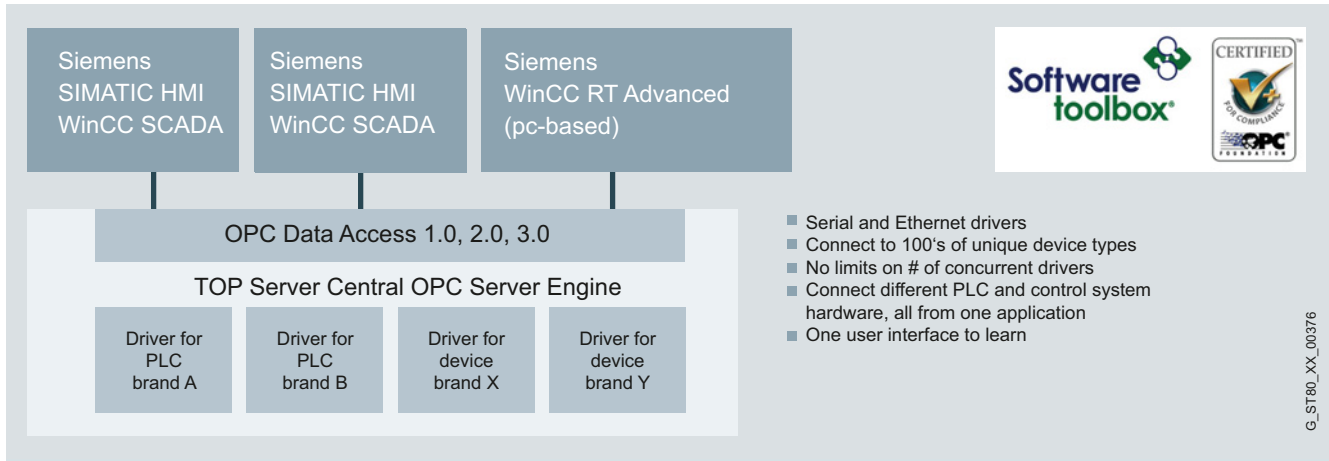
Siemens
SIMATIC HMI
WinCC SCADA

Siemens
SIMATIC HMI
WinCC SCADA

Siemens
WinCC RT Advanced
(pc-based)

Software toolbox®

CERTIFIED
FOR COMPLIANCE
OPC
FOUNDATION

OPC Data Access 1.0, 2.0, 3.0

TOP Server Central OPC Server Engine

Driver for PLC brand A

Driver for PLC brand B

Driver for device brand X

Driver for device brand Y

- Serial and Ethernet drivers
- Connect to 100's of unique device types
- No limits on # of concurrent drivers
- Connect different PLC and control system hardware, all from one application
- One user interface to learn

G_ST80_XX_00376